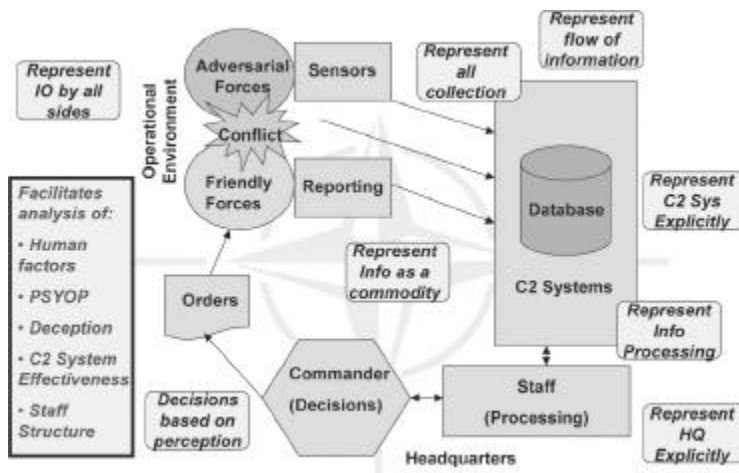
Represent IO by all sides

Facilitates analysis of:
• Human factors
• PSYOP
• Deception
• C2 System Effectiveness
• Staff Structure

Operational Environment

Adversarial Forces

Conflict

Friendly Forces

Sensors

Reporting

Represent all collection

Represent flow of information

Database

C2 Systems

Represent C2 Sys Explicitly

Represent Info as a commodity

Represent Info Processing

Orders

Commander (Decisions)

Staff (Processing)

Decisions based on perception

Headquarters

Represent HQ Explicitly